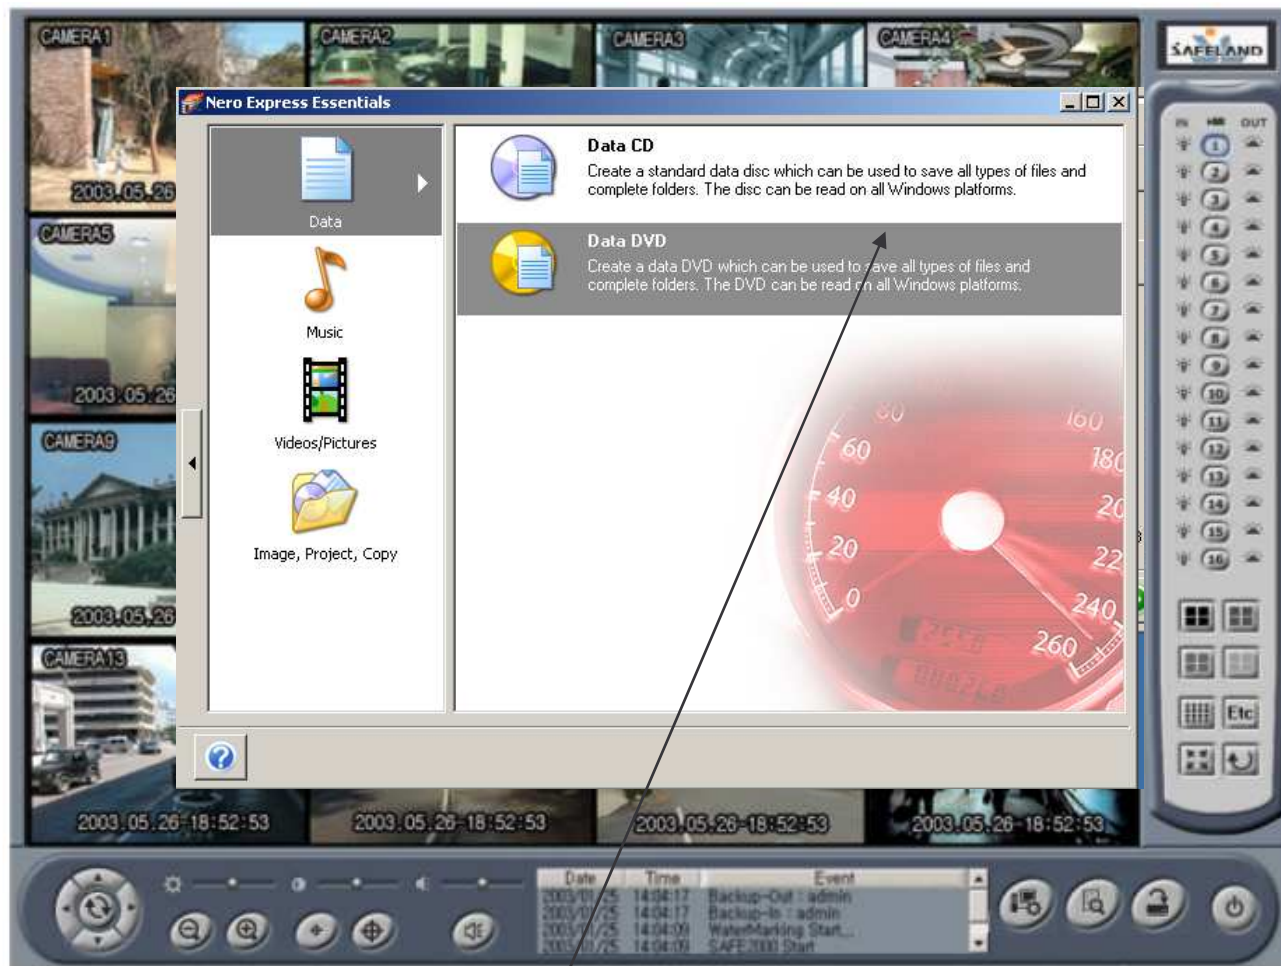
CAMERA1
CAMERA2
CAMERA3
CAMERA4
SAFELAND
2003.05.26
CAMERA5
2003.05.26
CAMERA9
2003.05.26
CAMERA13
Nero Express Essentials
Data
Music
Videos/Pictures
Image, Project, Copy
Data CD
Create a standard data disc which can be used to save all types of files and complete folders. The disc can be read on all Windows platforms.
Data DVD
Create a data DVD which can be used to save all types of files and complete folders. The DVD can be read on all Windows platforms.
80
60
40
20
0
160
180
20
22
240
260
IN
OUT
1
2
3
4
5
6
7
8
9
10
11
12
13
14
15
16
Etc
2003.05.26-18:52:53
2003.05.26-18:52:53
2003.05.26-18:52:53
2003.05.26-18:52:53
| Date | Time | Event |
|---|---|---|
| 2003/01/25 | 14:04:17 | Backup-Out : admin |
| 2003/01/25 | 14:04:17 | Backup-In : admin |
| 2003/01/25 | 14:04:09 | WaterMarking Start... |
| 2003/01/25 | 14:04:09 | SAFE2000 Start |